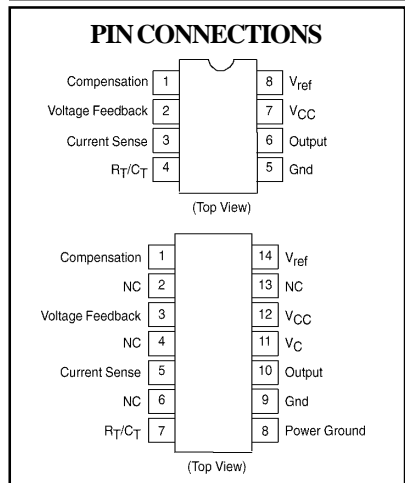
PIN CONNECTIONS

Compensation 1
Voltage Feedback 2
Current Sense 3
$R_T/C_T$ 4
8 $V_{ref}$
7 $V_{CC}$
6 Output
5 Gnd

(Top View)

Compensation 1
NC 2
Voltage Feedback 3
NC 4
Current Sense 5
NC 6
$R_T/C_T$ 7
14 $V_{ref}$
13 NC
12 $V_{CC}$
11 $V_C$
10 Output
9 Gnd
8 Power Ground

(Top View)